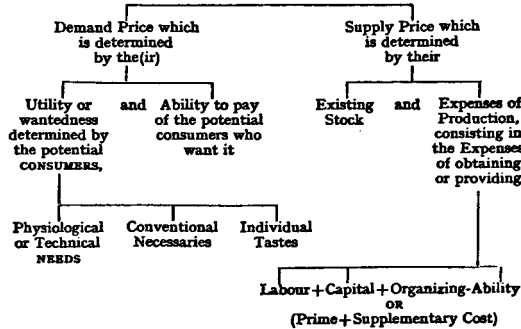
Demand Price which is determined by the(ir)

Utility or wantedness determined by the potential CONSUMERS,

and

Ability to pay of the potential consumers who want it

Physiological or Technical NEEDS

Conventional Necessaries

Individual Tastes

Supply Price which is determined by their

Existing Stock

and

Expenses of Production, consisting in the Expenses of obtaining or providing

Labour + Capital + Organizing-Ability OR (Prime + Supplementary Cost)